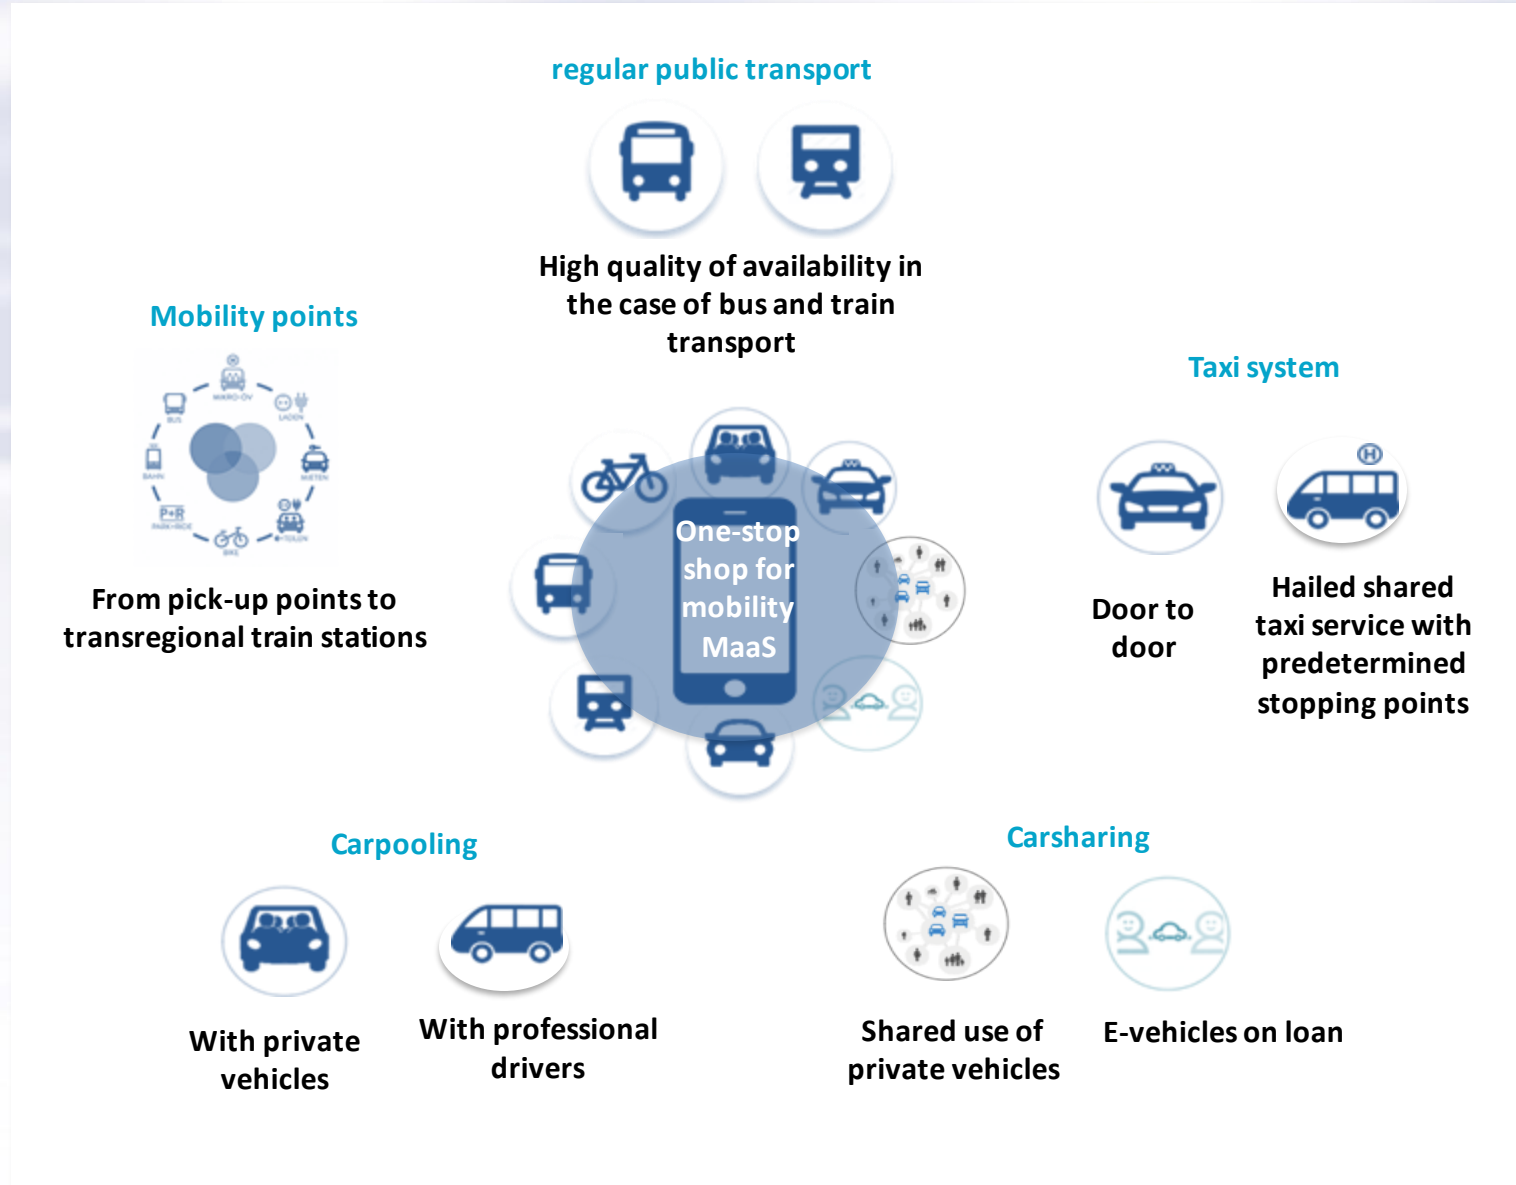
regular public transport

High quality of availability in the case of bus and train transport

Mobility points

From pick-up points to transregional train stations

Taxi system

Door to door

Hailed shared taxi service with predetermined stopping points

One-stop shop for mobility MaaS

Carpooling

With private vehicles

With professional drivers

Carsharing

Shared use of private vehicles

E-vehicles on loan